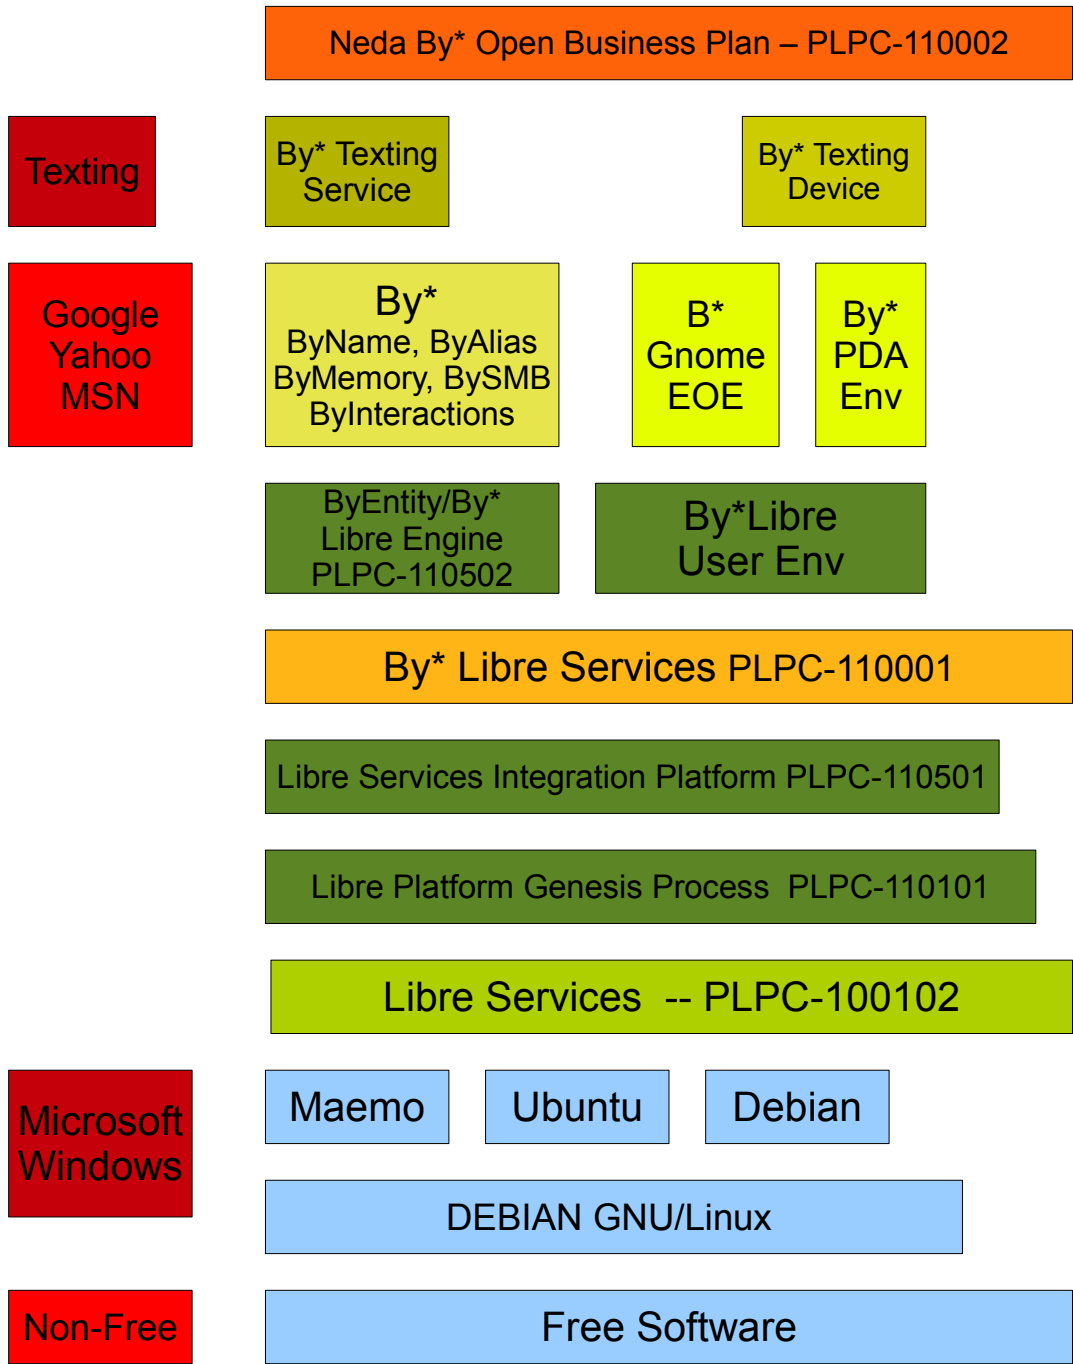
Neda By* Open Business Plan – PLPC-110002

Texting

By* Texting Service

By* Texting Device

Google
Yahoo
MSN

By*
ByName, ByAlias
ByMemory, BySMB
ByInteractions

B*
Gnome
EOE

By*
PDA
Env

ByEntity/By*
Libre Engine
PLPC-110502

By*Libre
User Env

By* Libre Services PLPC-110001

Libre Services Integration Platform PLPC-110501

Libre Platform Genesis Process PLPC-110101

Libre Services -- PLPC-100102

Microsoft
Windows

Maemo

Ubuntu

Debian

DEBIAN GNU/Linux

Non-Free

Free Software